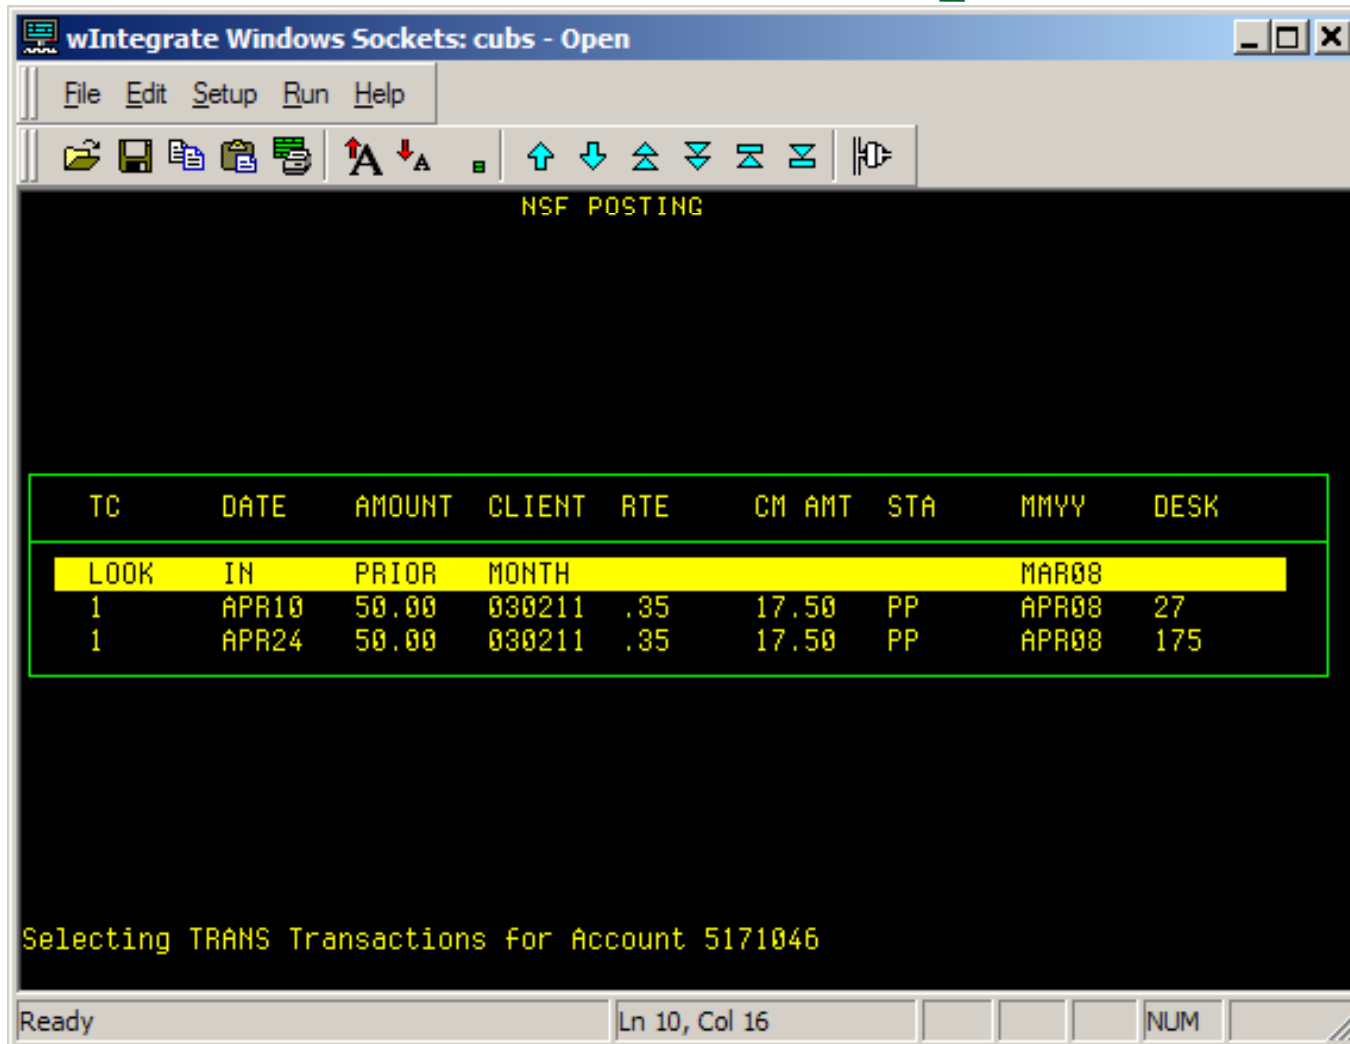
wIntegrate Windows Sockets: cubs - Open

File Edit Setup Run Help

NSF POSTING

| TC | DATE | AMOUNT | CLIENT | RTE | CM AMT | STA | MMYY | DESK |
|---|---|---|---|---|---|---|---|---|
| LOOK | IN | PRIOR | MONTH | | | | MAR08 | |
| 1 | APR10 | 50.00 | 030211 | .35 | 17.50 | PP | APR08 | 27 |
| 1 | APR24 | 50.00 | 030211 | .35 | 17.50 | PP | APR08 | 175 |

Selecting TRANS Transactions for Account 5171046

Ready | Ln 10, Col 16 | NUM